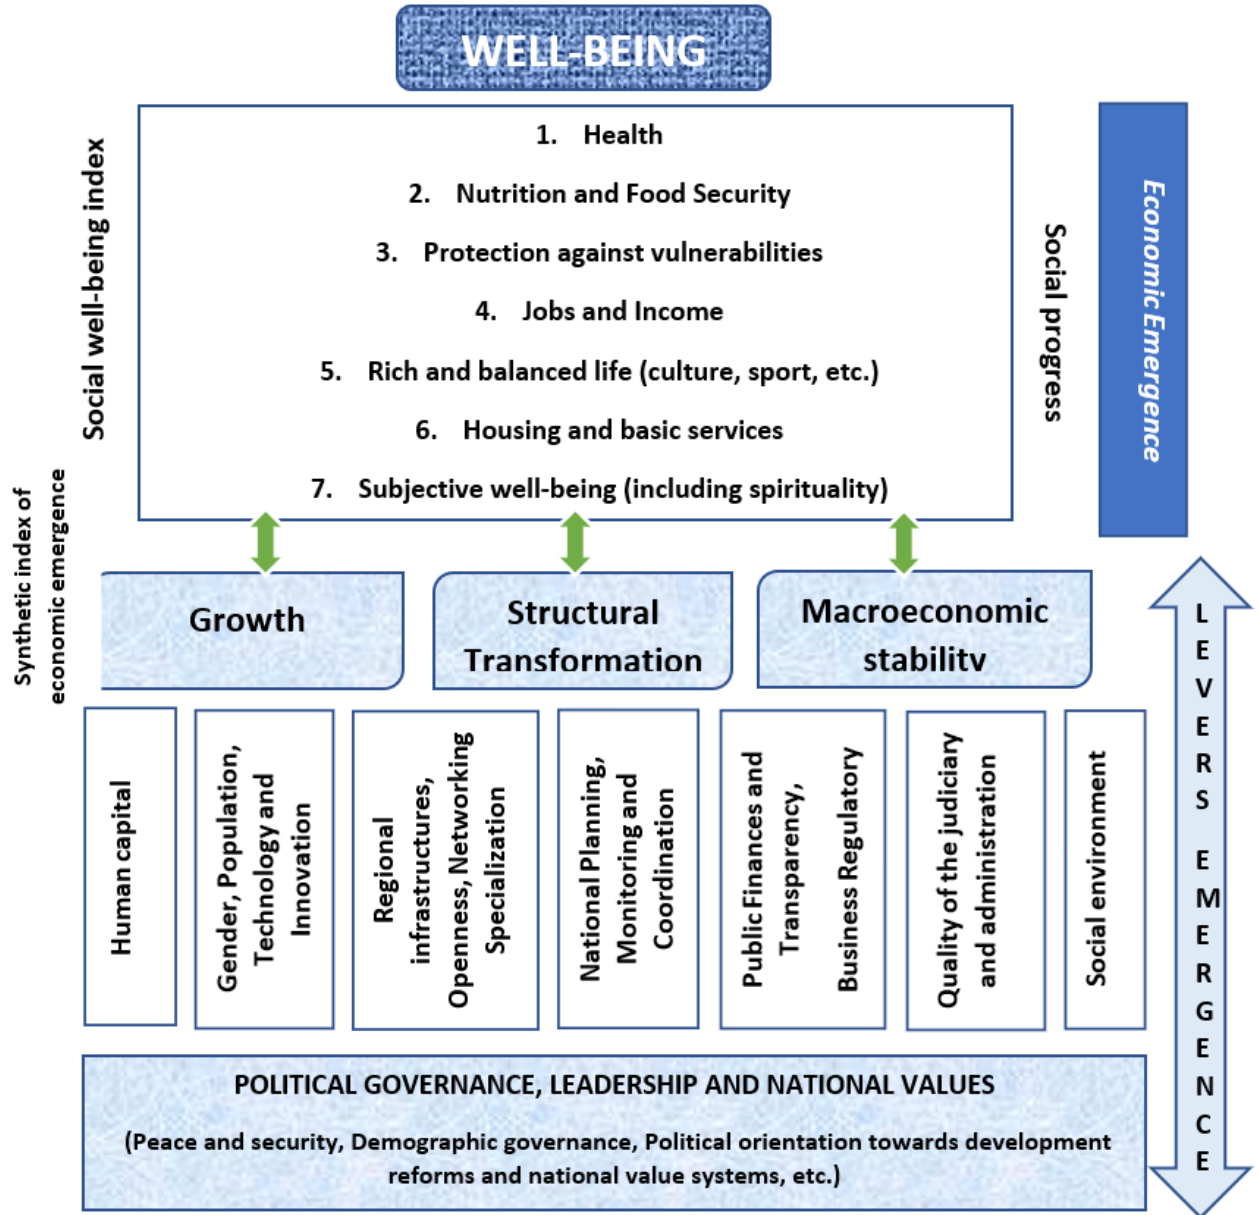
WELL-BEING

Social well-being index

1. Health

2. Nutrition and Food Security

3. Protection against vulnerabilities

4. Jobs and Income

5. Rich and balanced life (culture, sport, etc.)

6. Housing and basic services

7. Subjective well-being (including spirituality)

Social progress

Economic Emergence

Synthetic index of economic emergence

Growth

Structural Transformation

Macroeconomic stabilitv

Human capital

Gender, Population, Technology and Innovation

Regional infrastructures, Openness, Networking Specialization

National Planning, Monitoring and Coordination

Public Finances and Transparency, Business Regulatory

Quality of the judiciary and administration

Social environment

LEVERS EMERGENCE

POLITICAL GOVERNANCE, LEADERSHIP AND NATIONAL VALUES

(Peace and security, Demographic governance, Political orientation towards development reforms and national value systems, etc.)